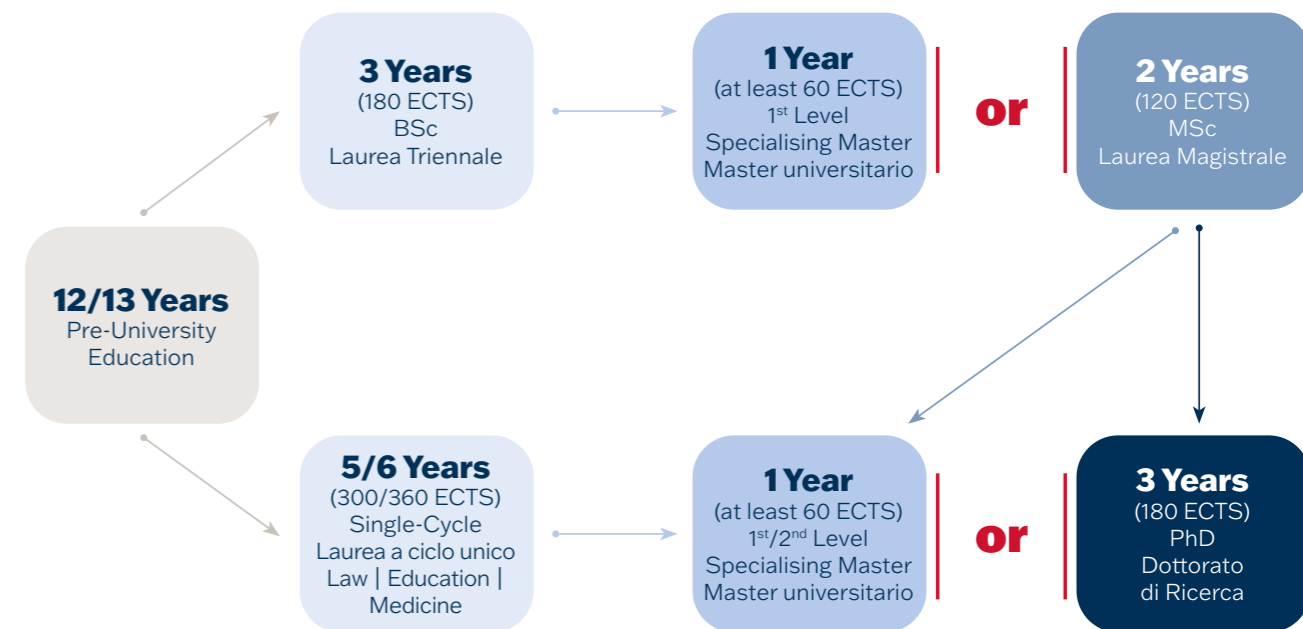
12/13 Years
Pre-University Education

3 Years
(180 ECTS)
BSc
Laurea Triennale

1 Year
(at least 60 ECTS)
1$^{st}$ Level
Specialising Master
Master universitario

or

2 Years
(120 ECTS)
MSc
Laurea Magistrale

5/6 Years
(300/360 ECTS)
Single-Cycle
Laurea a ciclo unico
Law | Education | Medicine

1 Year
(at least 60 ECTS)
1$^{st}$/2$^{nd}$ Level
Specialising Master
Master universitario

or

3 Years
(180 ECTS)
PhD
Dottorato di Ricerca